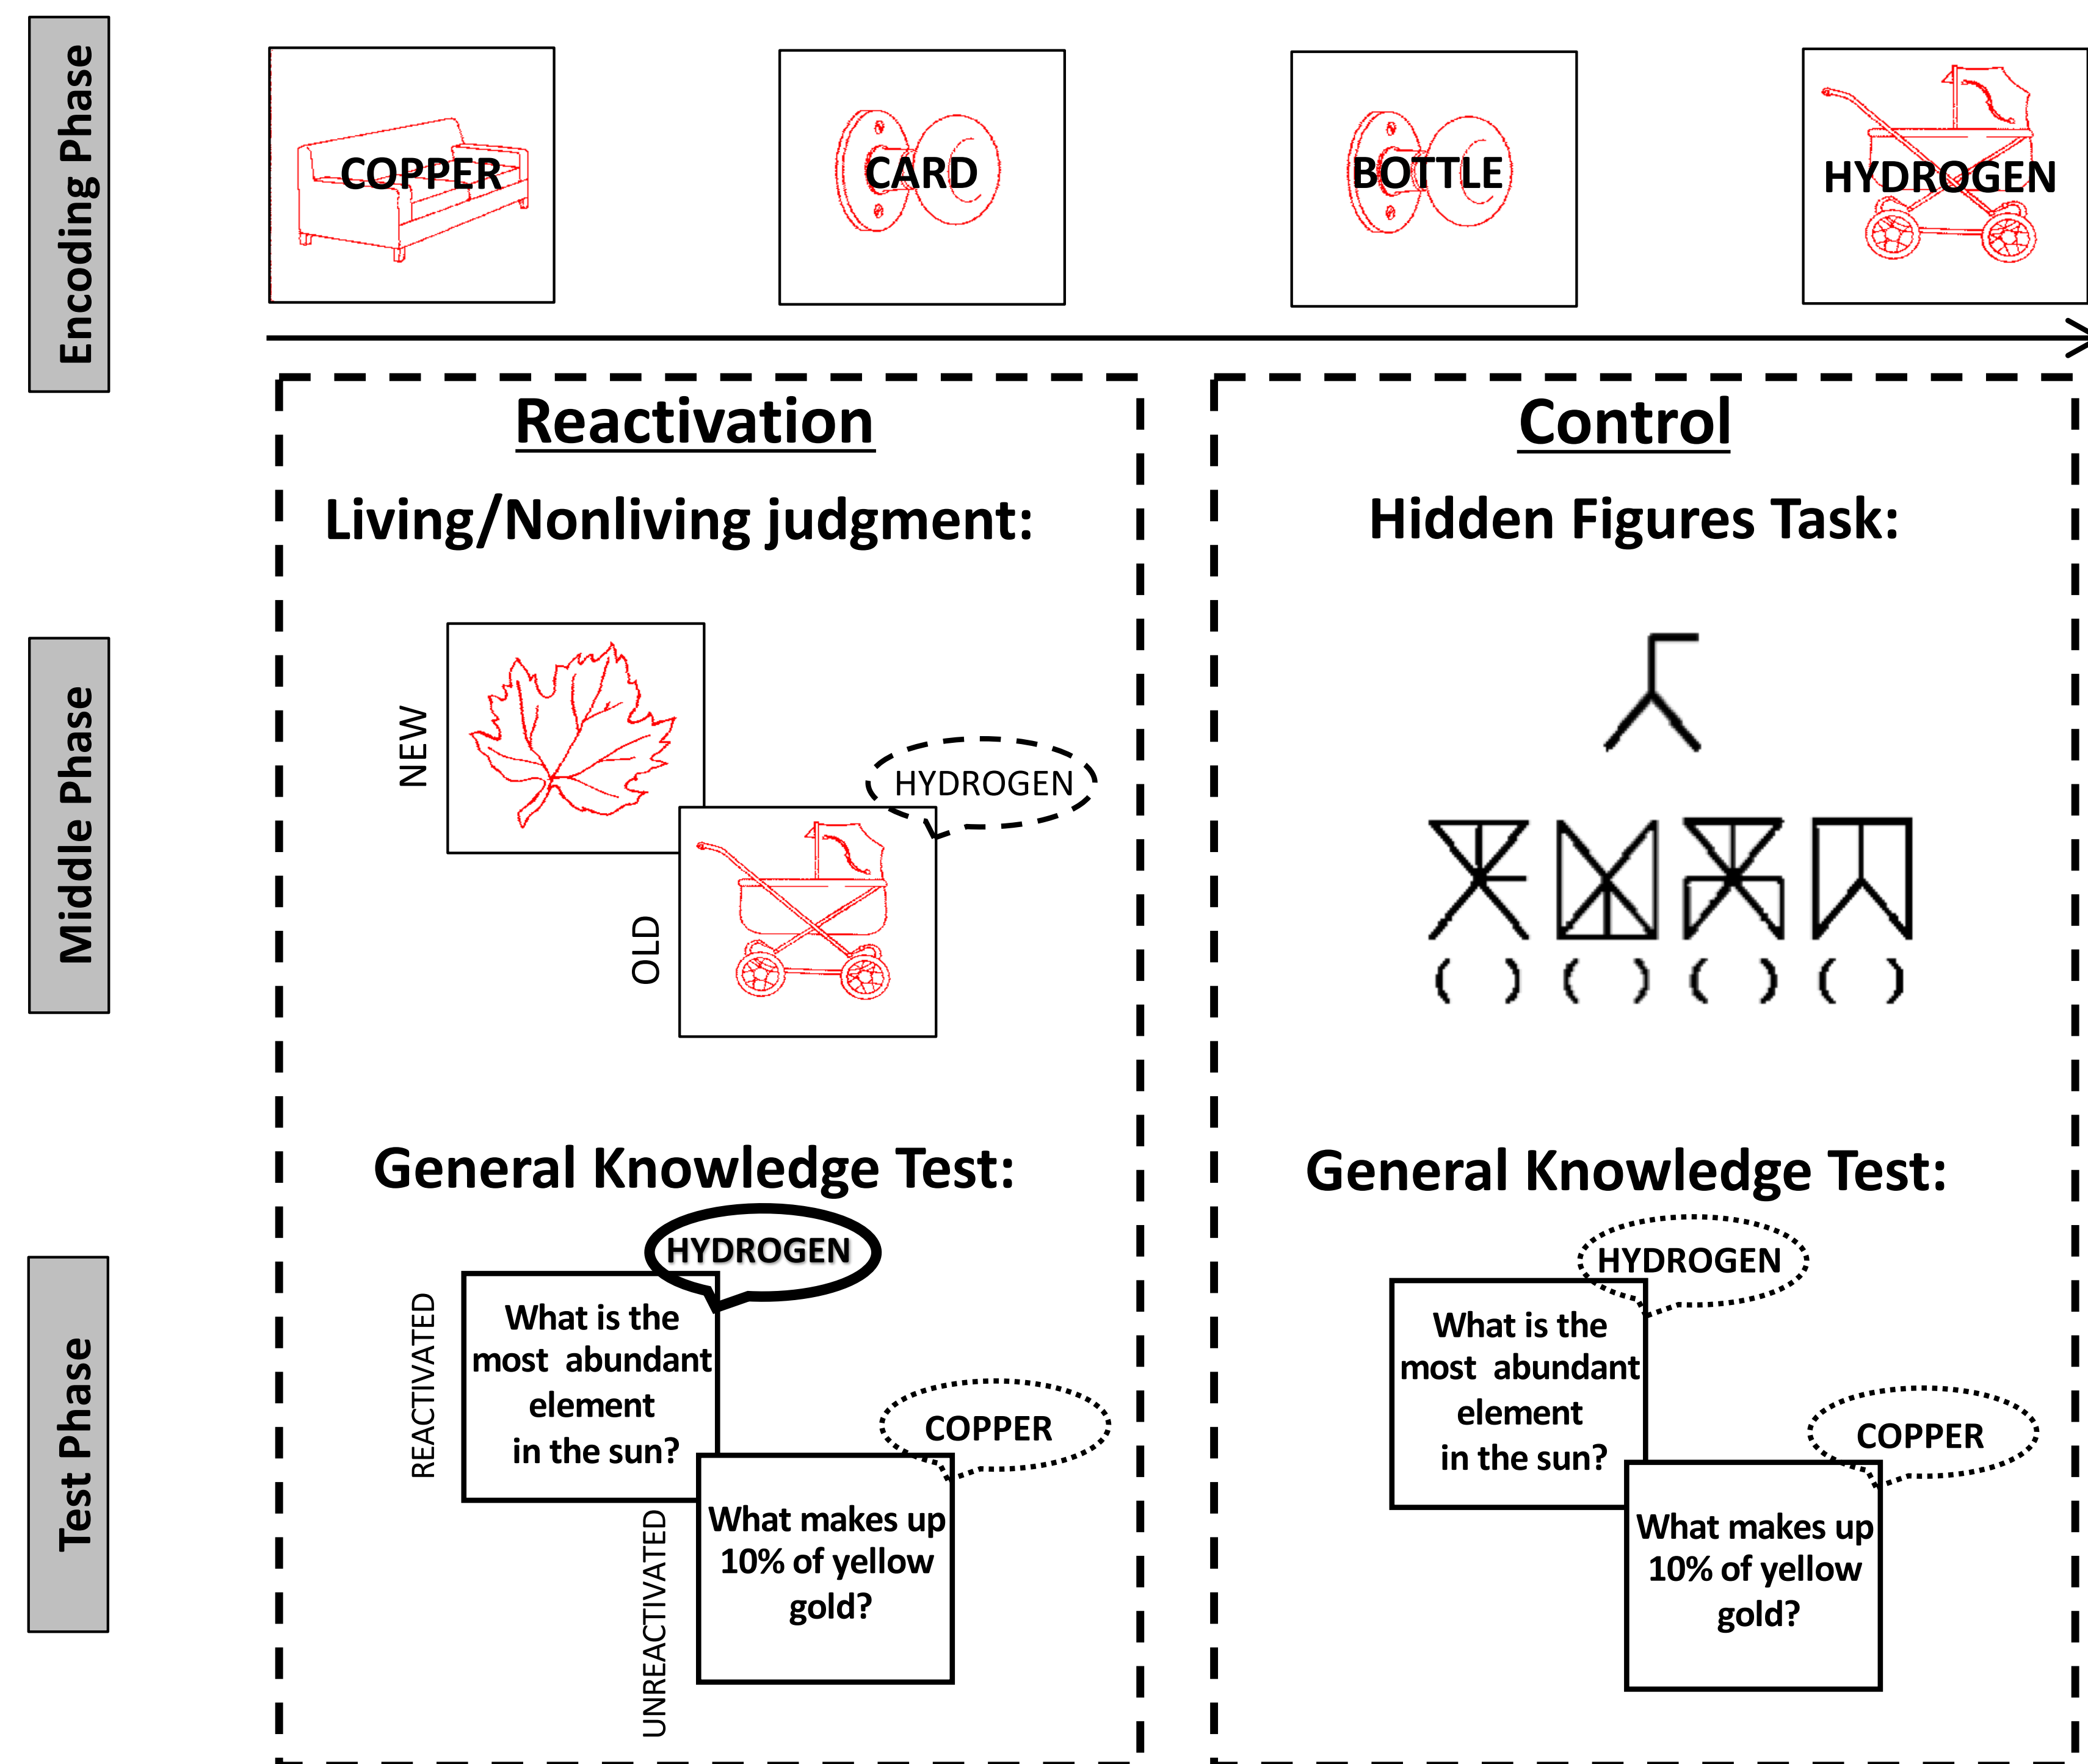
Encoding Phase

COPPER

CARD

BOTTLE

HYDROGEN

Middle Phase

Reactivation

Living/Nonliving judgment:

NEW

OLD

HYDROGEN

Control

Hidden Figures Task:

( ) ( ) ( ) ( )

Test Phase

General Knowledge Test:

REACTIVATED

HYDROGEN

What is the most abundant element in the sun?

UNREACTIVATED

COPPER

What makes up 10% of yellow gold?

General Knowledge Test:

HYDROGEN

What is the most abundant element in the sun?

COPPER

What makes up 10% of yellow gold?